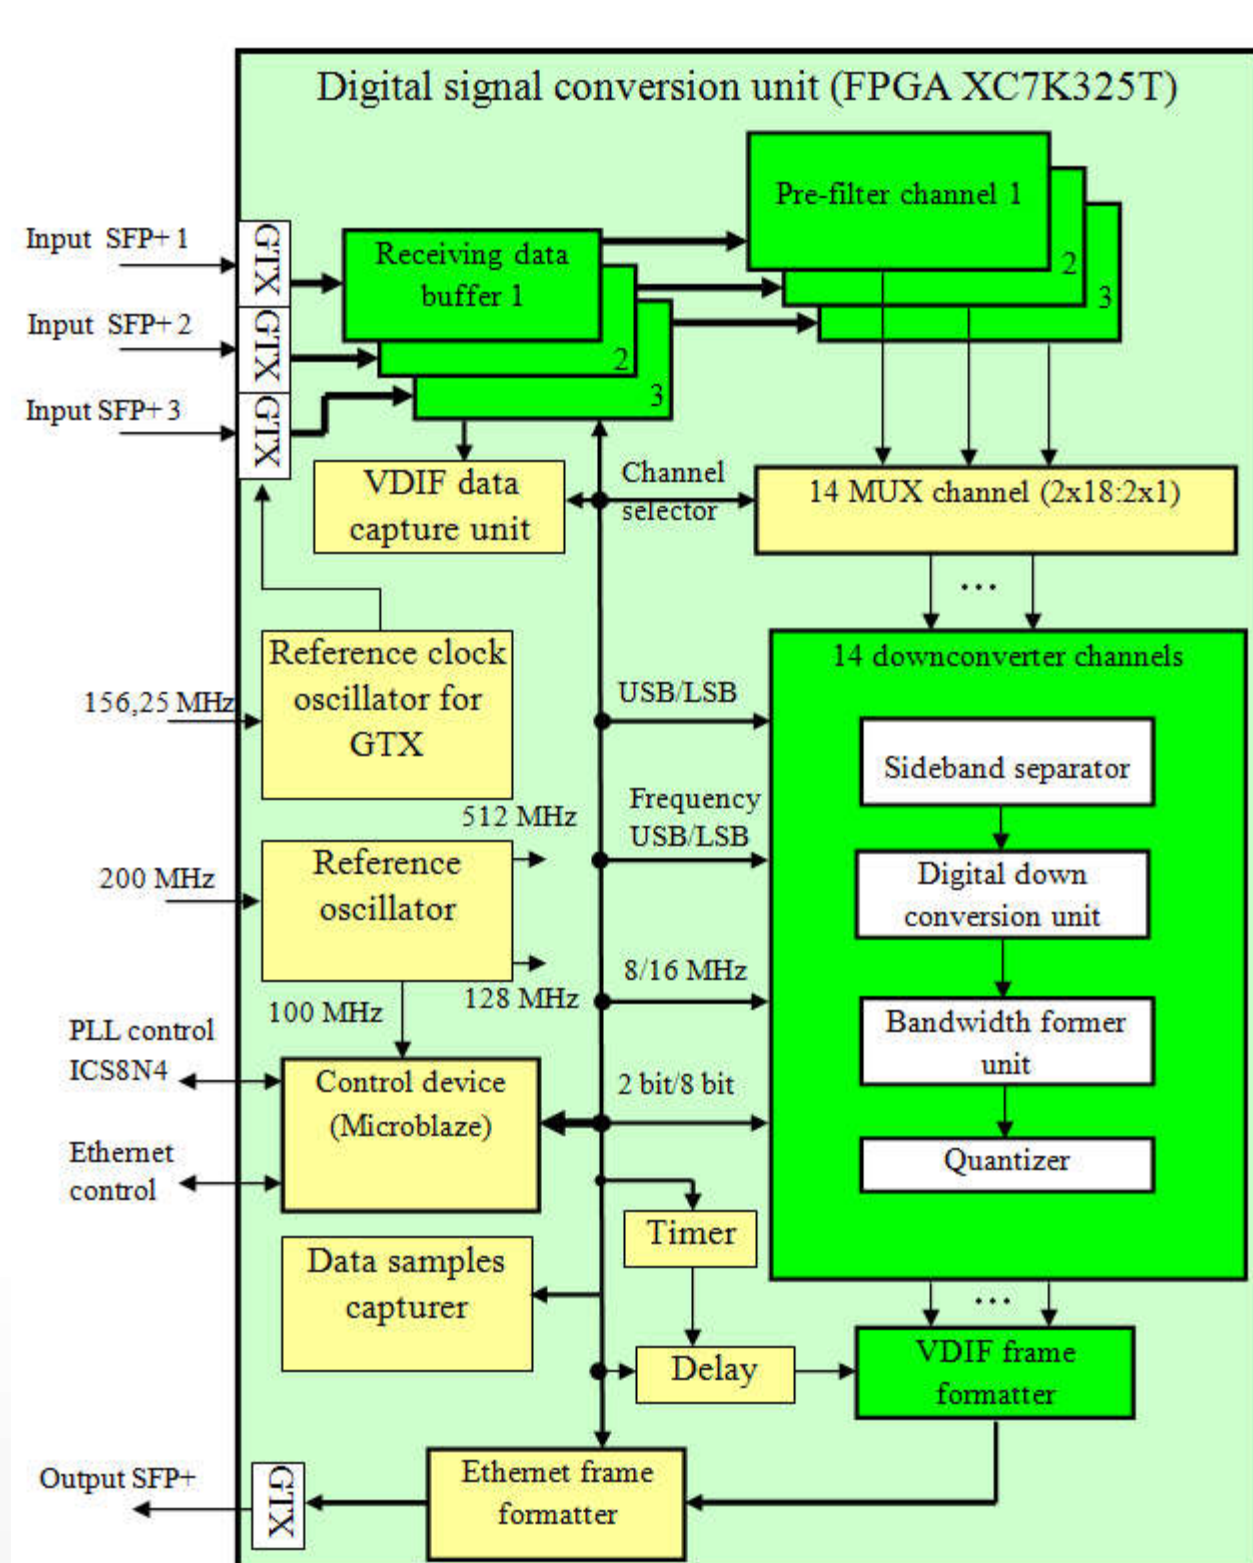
Digital signal conversion unit (FPGA XC7K325T)

Input SFP+ 1
Input SFP+ 2
Input SFP+ 3

GTX
GTX
GTX

Receiving data buffer 1
2
3

Pre-filter channel 1
2
3

VDIF data capture unit

Channel selector

14 MUX channel (2x18:2x1)

...

Reference clock oscillator for GTX

156,25 MHz

14 downconverter channels

USB/LSB

Sideband separator

512 MHz

Frequency USB/LSB

200 MHz

Reference oscillator

Digital down conversion unit

128 MHz

8/16 MHz

100 MHz

Bandwidth former unit

PLL control ICS8N4

Control device (Microblaze)

2 bit/8 bit

Quantizer

Ethernet control

Timer

Data samples capturer

...

Delay

VDIF frame formatter

Output SFP+

GTX

Ethernet frame formatter